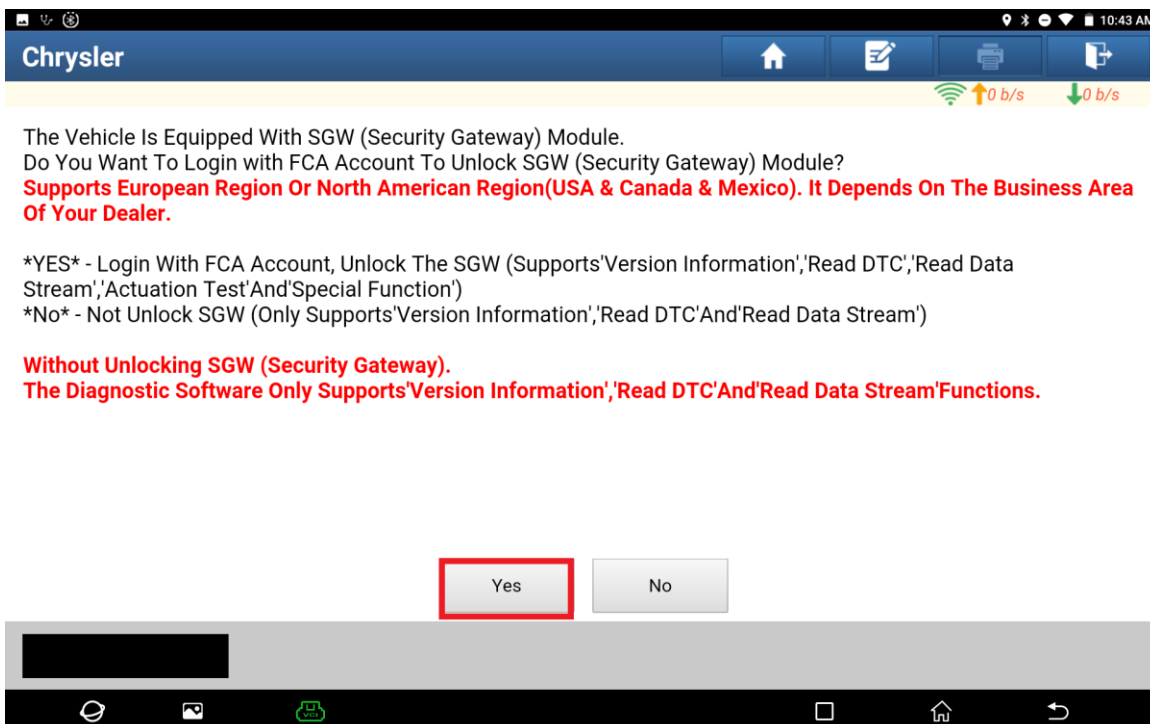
10:43 AM

Chrysler

0 b/s 0 b/s

The Vehicle Is Equipped With SGW (Security Gateway) Module.
Do You Want To Login with FCA Account To Unlock SGW (Security Gateway) Module?
Supports European Region Or North American Region(USA & Canada & Mexico). It Depends On The Business Area Of Your Dealer.

*YES* - Login With FCA Account, Unlock The SGW (Supports'Version Information','Read DTC','Read Data Stream','Actuation Test'And'Special Function')
*No* - Not Unlock SGW (Only Supports'Version Information','Read DTC'And'Read Data Stream')

Without Unlocking SGW (Security Gateway).
The Diagnostic Software Only Supports'Version Information','Read DTC'And'Read Data Stream'Functions.

Yes

No

VCI